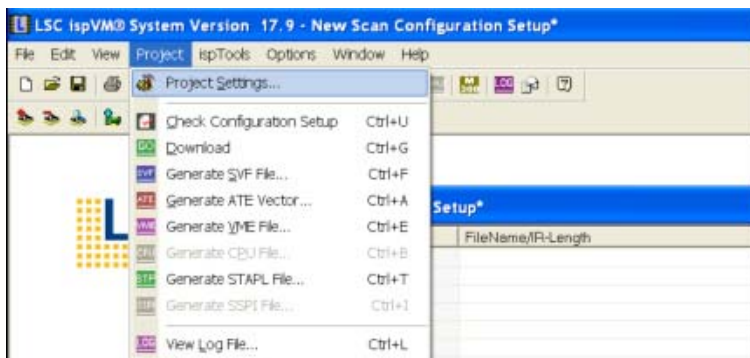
LSC ispVM® System Version 17.9 - New Scan Configuration Setup*

File Edit View Project ispTools Options Window Help

Project Settings...

Check Configuration Setup Ctrl+U
Download Ctrl+G
Generate SVF File... Ctrl+F
Generate ATE Vector... Ctrl+A
Generate VME File... Ctrl+E
Generate CPU File... Ctrl+B
Generate STAPL File... Ctrl+T
Generate SSPI File... Ctrl+I
View Log File... Ctrl+L

Setup*

FileName/IR-Length